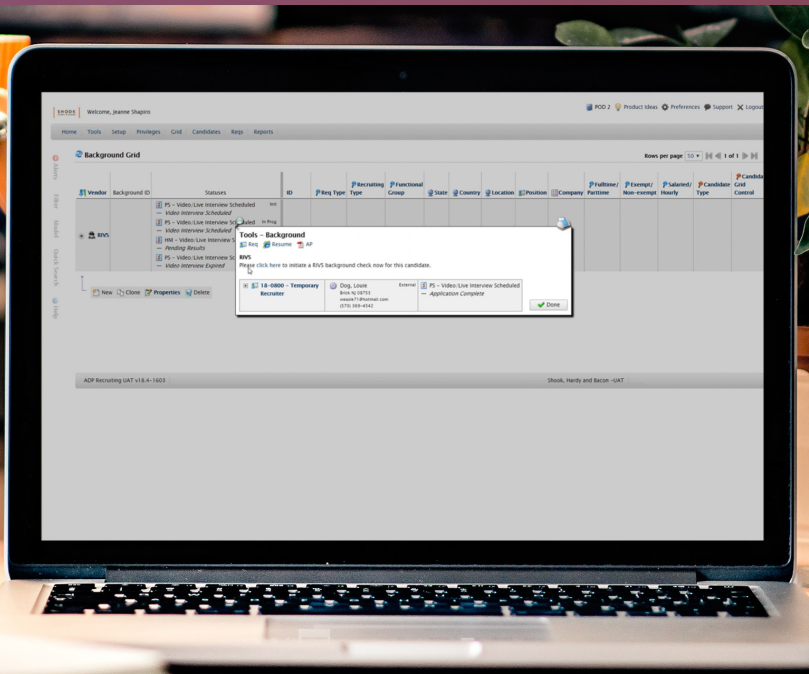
SHOOK

Welcome, Jeanne Shapiro

POD 2 Product Ideas Preferences Support Logout

Home Tools Setup Privileges Grid Candidates Reqs Reports

Alerts Filter Model Quick Search Help

Background Grid

Rows per page 50 1 of 1

| Vendor | Background ID | Statuses | ID | Req Type | Recruiting Type | Functional Group | State | Country | Location | Position | Company | Fulltime/ Parttime | Exempt/ Non-exempt | Salaried/ Hourly | Candidate Type | Candidate Grid Control |
|---|---|---|---|---|---|---|---|---|---|---|---|---|---|---|---|---|
| RIVS | | PS – Video/Live Interview Scheduled — Video Interview Scheduled; PS – Video/Live Interview Scheduled — Video Interview Scheduled; HM – Video/Live Interview S — Pending Results; PS – Video/Live Interview Sc — Video Interview Expired | | | | | | | | | | | | | | |

New Clone Properties Delete

Tools – Background

Req Resume AP

RIVS

Please click here to initiate a RIVS background check now for this candidate.

18-0800 – Temporary Recruiter

Dog, Louie
Brick NJ 08753
weasie71@hotmail.com
(570) 369-4542

External

PS – Video/Live Interview Scheduled
— Application Complete

Done

ADP Recruiting UAT v18.4-1603

Shook, Hardy and Bacon -UAT